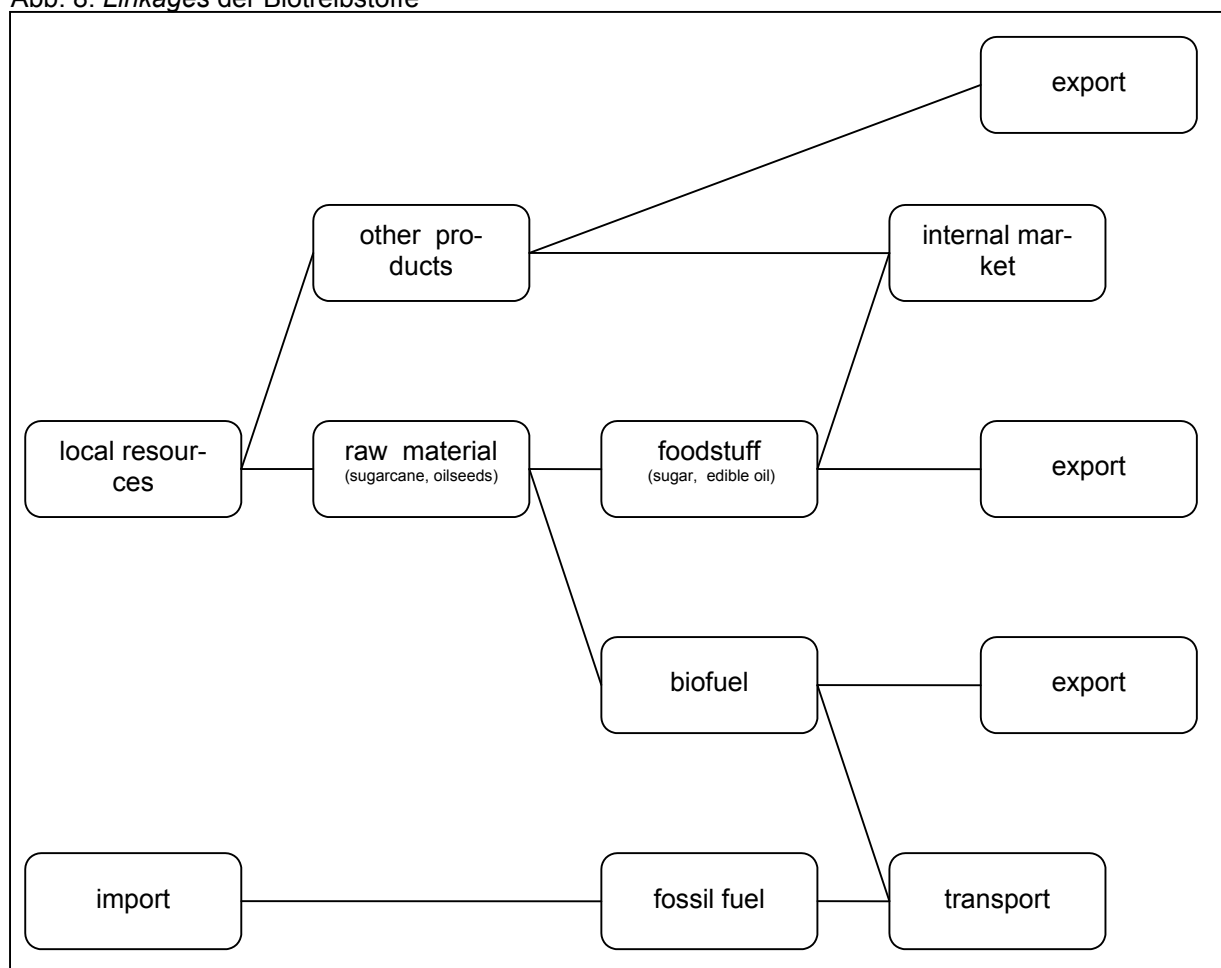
Abb. 8: *Linkages* der Biotreibstoffe

export

other products

internal market

local resources

raw material
(sugarcane, oilseeds)

foodstuff
(sugar, edible oil)

export

biofuel

export

import

fossil fuel

transport